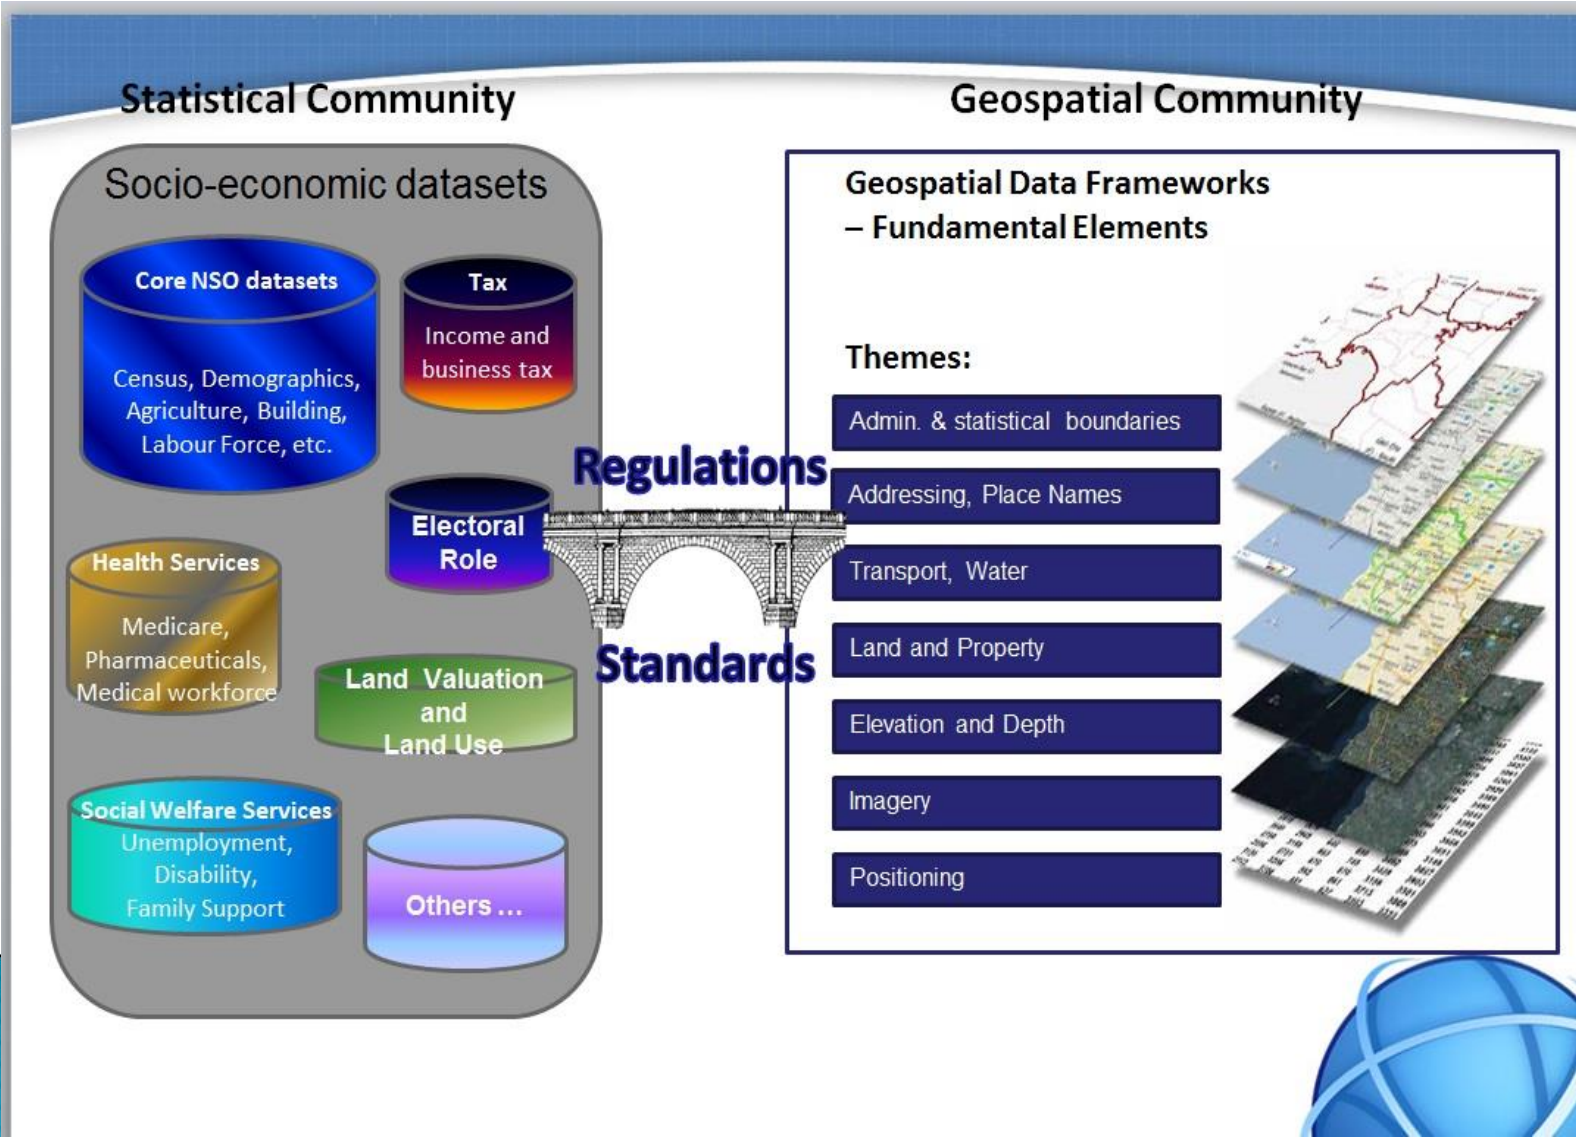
Statistical Community

Geospatial Community

Socio-economic datasets

Core NSO datasets

Census, Demographics, Agriculture, Building, Labour Force, etc.

Tax

Income and business tax

Electoral Role

Health Services

Medicare, Pharmaceuticals, Medical workforce

Land Valuation and Land Use

Social Welfare Services

Unemployment, Disability, Family Support

Others ...

Regulations

Standards

Geospatial Data Frameworks – Fundamental Elements

Themes:

Admin. & statistical boundaries

Addressing, Place Names

Transport, Water

Land and Property

Elevation and Depth

Imagery

Positioning